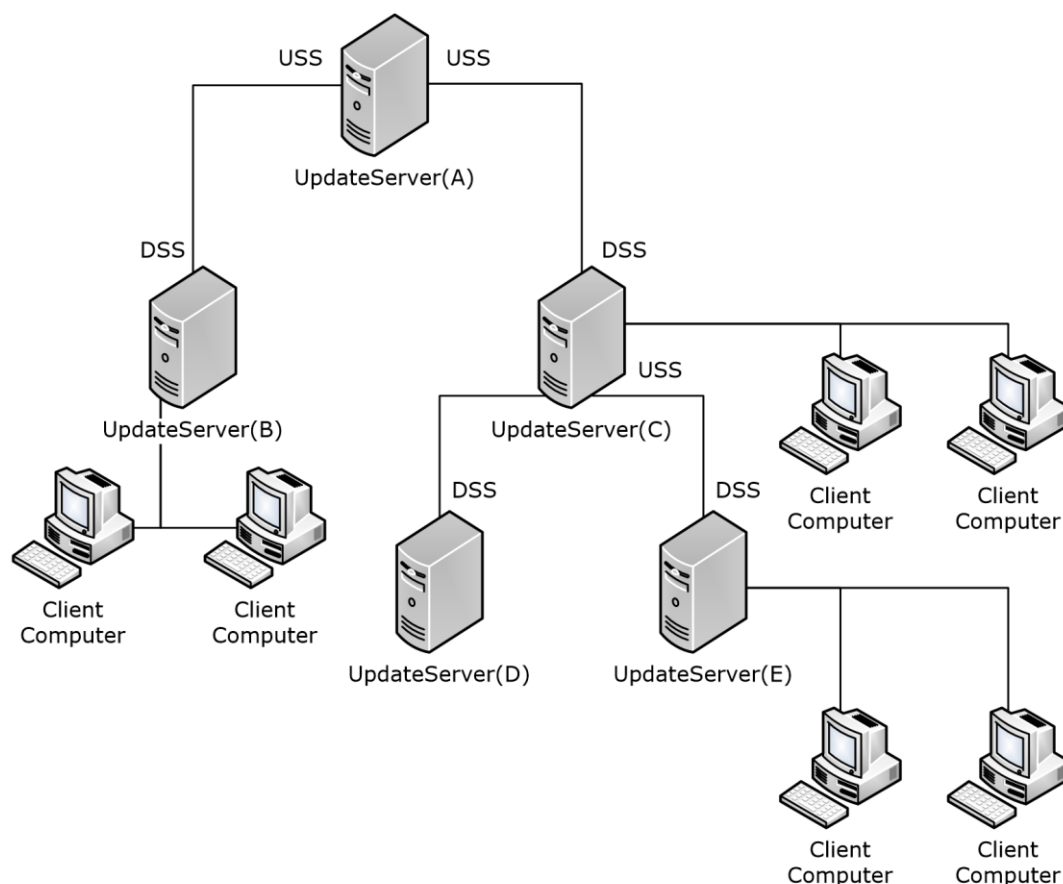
USS USS

UpdateServer(A)

DSS

DSS

UpdateServer(B)

USS

UpdateServer(C)

Client Computer

Client Computer

DSS

DSS

Client Computer

Client Computer

UpdateServer(D)

UpdateServer(E)

Client Computer

Client Computer